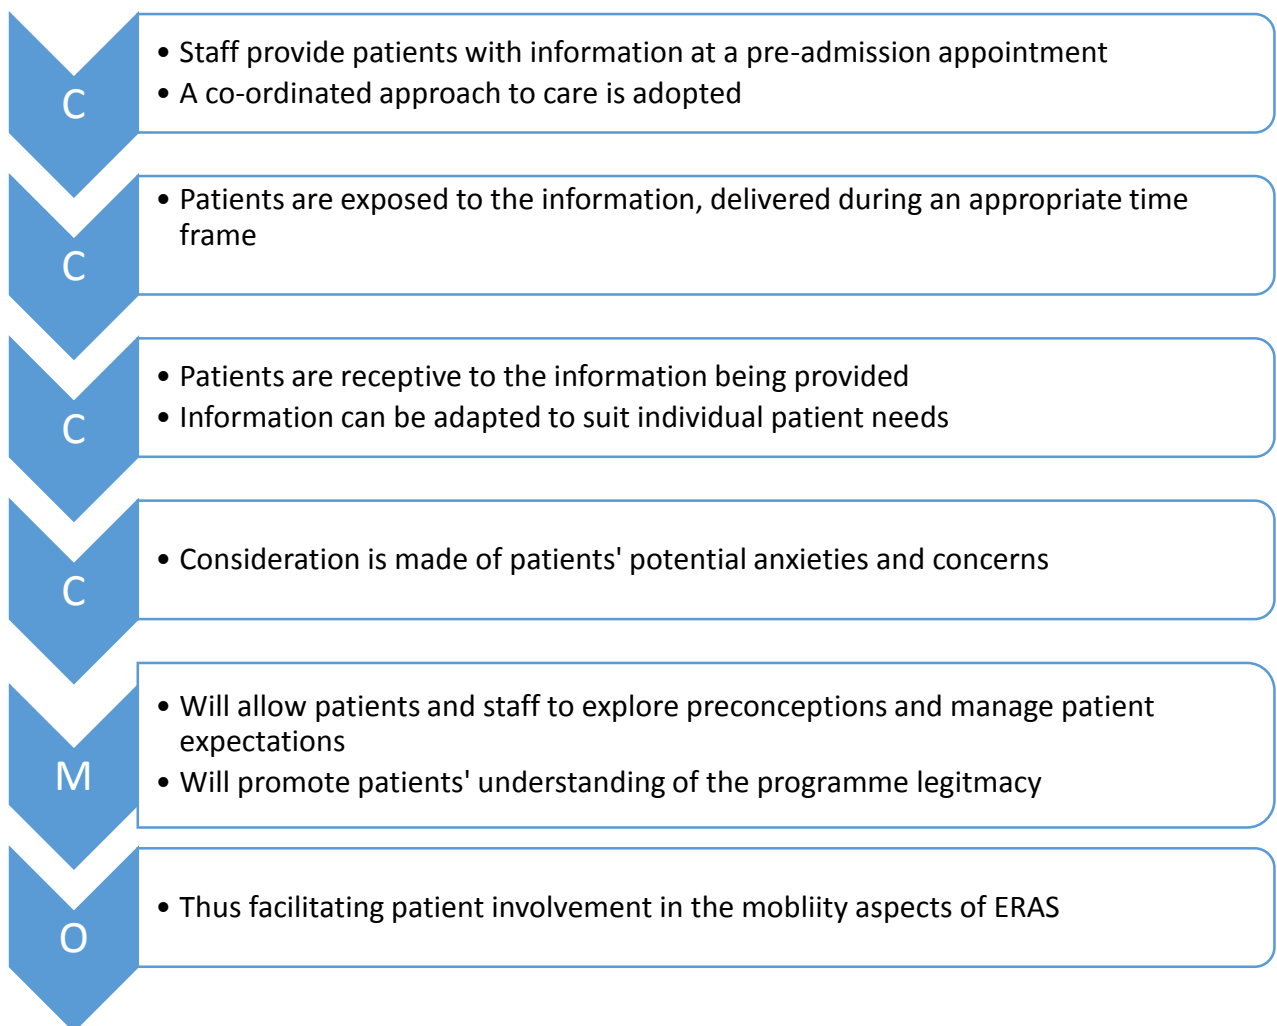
C

• Staff provide patients with information at a pre-admission appointment
• A co-ordinated approach to care is adopted

C

• Patients are exposed to the information, delivered during an appropriate time frame

C

• Patients are receptive to the information being provided
• Information can be adapted to suit individual patient needs

C

• Consideration is made of patients' potential anxieties and concerns

M

• Will allow patients and staff to explore preconceptions and manage patient expectations
• Will promote patients' understanding of the programme legitmacy

O

• Thus facilitating patient involvement in the mobliity aspects of ERAS